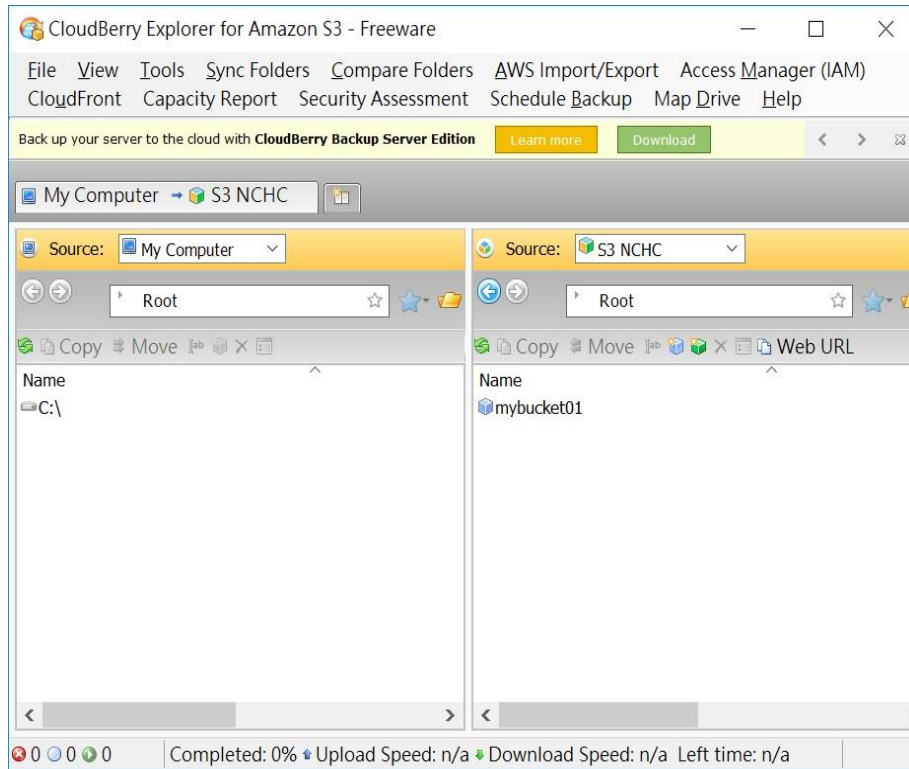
CloudBerry Explorer for Amazon S3 - Freeware

File View Tools Sync Folders Compare Folders AWS Import/Export Access Manager (IAM) CloudFront Capacity Report Security Assessment Schedule Backup Map Drive Help

Back up your server to the cloud with CloudBerry Backup Server Edition Learn more Download

My Computer → S3 NCHC

Source: My Computer

Root

Copy Move

Name

C:\

Source: S3 NCHC

Root

Copy Move Web URL

Name

mybucket01

0 0 0 Completed: 0% Upload Speed: n/a Download Speed: n/a Left time: n/a